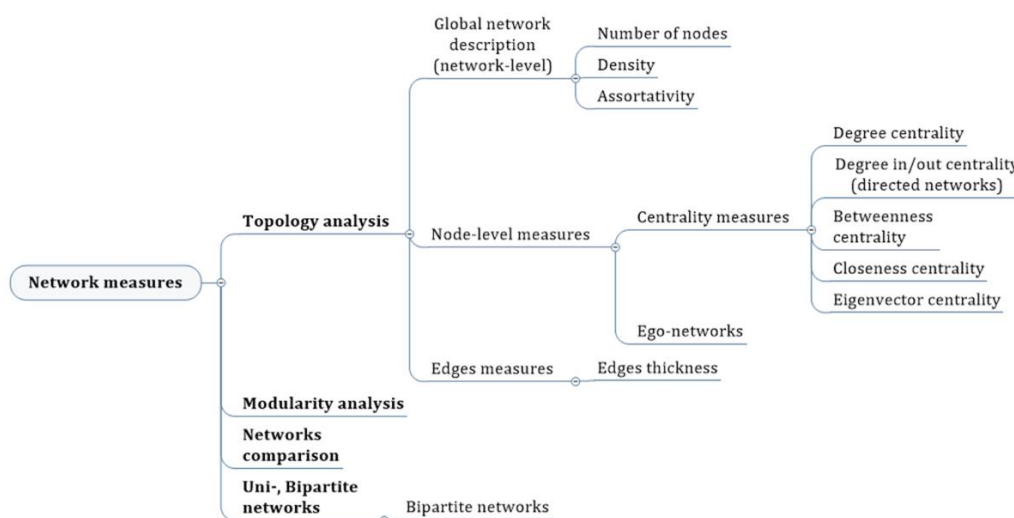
Network measures

Topology analysis

Global network description (network-level)

Number of nodes

Density

Assortativity

Node-level measures

Centrality measures

Degree centrality

Degree in/out centrality (directed networks)

Betweenness centrality

Closeness centrality

Eigenvector centrality

Ego-networks

Edges measures

Edges thickness

Modularity analysis

Networks comparison

Uni-, Bipartite networks

Bipartite networks